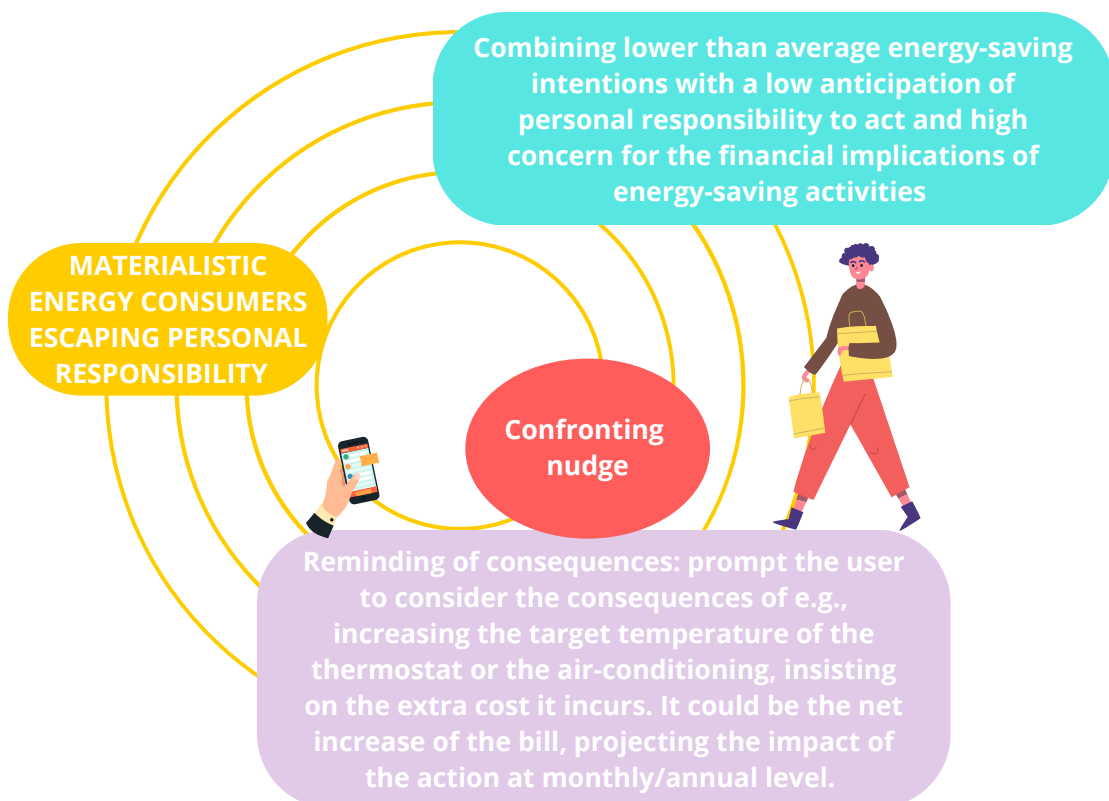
Combining lower than average energy-saving intentions with a low anticipation of personal responsibility to act and high concern for the financial implications of energy-saving activities

MATERIALISTIC ENERGY CONSUMERS ESCAPING PERSONAL RESPONSIBILITY

Confronting nudge

Reminding of consequences: prompt the user to consider the consequences of e.g., increasing the target temperature of the thermostat or the air-conditioning, insisting on the extra cost it incurs. It could be the net increase of the bill, projecting the impact of the action at monthly/annual level.